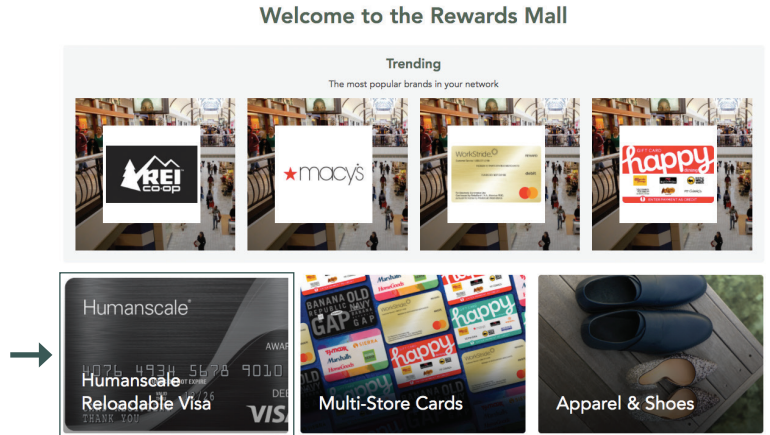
Welcome to the Rewards Mall

Trending

The most popular brands in your network

REI co-op

★macy's

WorkStride

GIFT CARD happy

Humanscale

4076 4934 5678 9010

Humanscale Reloadable Visa

THANK YOU

VISA

Multi-Store Cards

Apparel & Shoes